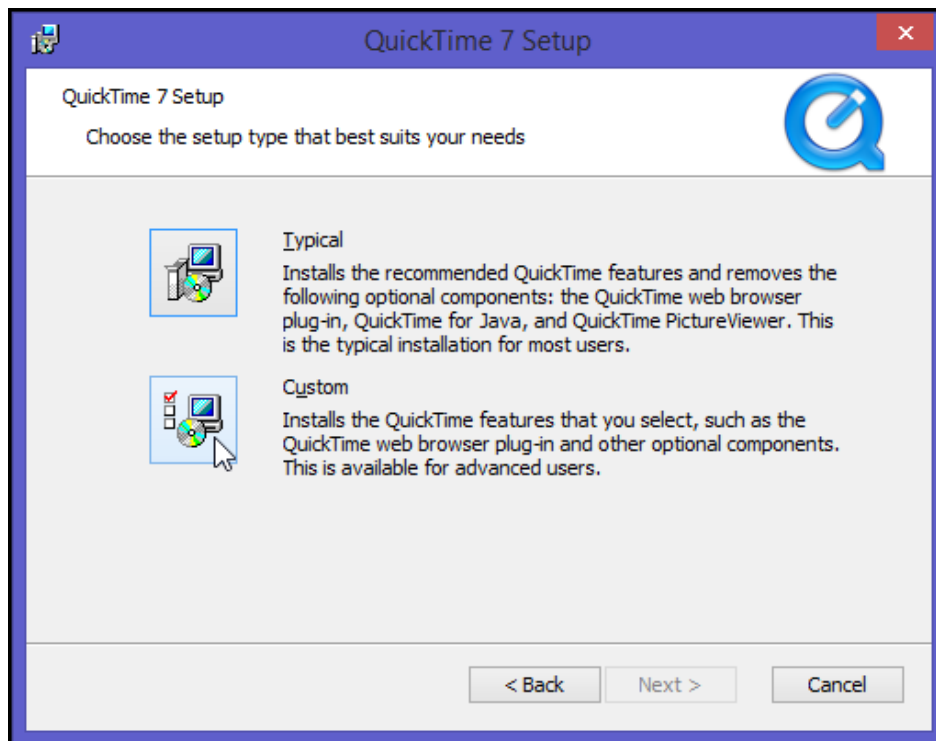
QuickTime 7 Setup

QuickTime 7 Setup

Choose the setup type that best suits your needs

Typical

Installs the recommended QuickTime features and removes the following optional components: the QuickTime web browser plug-in, QuickTime for Java, and QuickTime PictureViewer. This is the typical installation for most users.

Custom

Installs the QuickTime features that you select, such as the QuickTime web browser plug-in and other optional components. This is available for advanced users.

< Back

Next >

Cancel